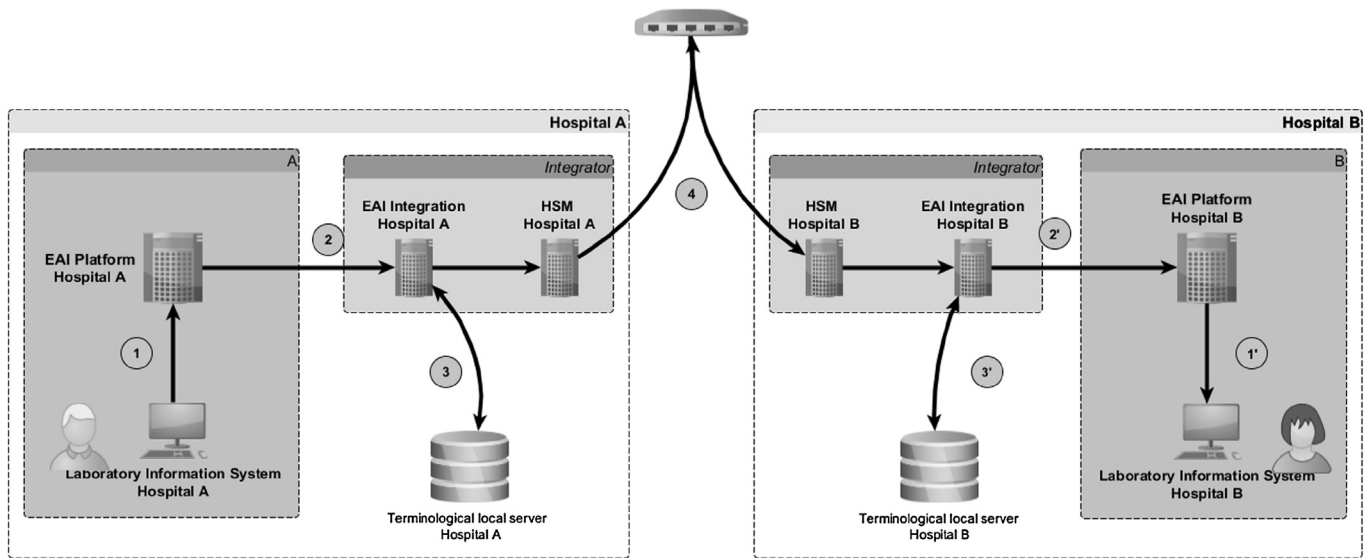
Hospital A

A

EAI Platform
Hospital A

1

Laboratory Information System
Hospital A

Integrator

EAI Integration
Hospital A

HSM
Hospital A

2

3

Terminological local server
Hospital A

4

Hospital B

Integrator

HSM
Hospital B

EAI Integration
Hospital B

2'

3'

Terminological local server
Hospital B

B

EAI Platform
Hospital B

1'

Laboratory Information System
Hospital B